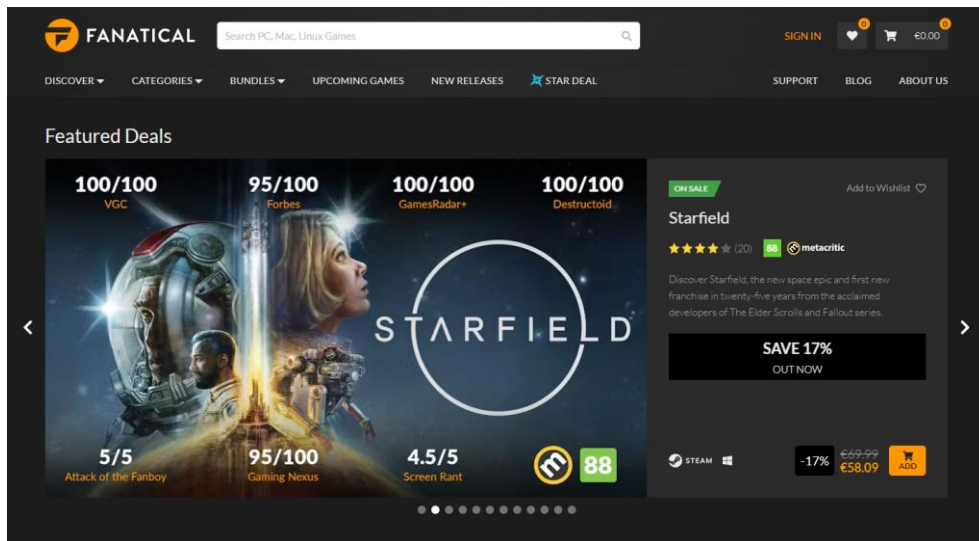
FANATICAL

Search PC, Mac, Linux Games

SIGN IN 0 0 €0.00

DISCOVER CATEGORIES BUNDLES UPCOMING GAMES NEW RELEASES STAR DEAL SUPPORT BLOG ABOUT US

Featured Deals

100/100 VGC
95/100 Forbes
100/100 GamesRadar+
100/100 Destructoid

STARFIELD

5/5 Attack of the Fanboy
95/100 Gaming Nexus
4.5/5 Screen Rant
88

ON SALE

Add to Wishlist

Starfield

(20) 88 metacritic

Discover Starfield, the new space epic and first new franchise in twenty-five years from the acclaimed developers of The Elder Scrolls and Fallout series.

SAVE 17%
OUT NOW

STEAM

-17% €69.99 €58.09 ADD